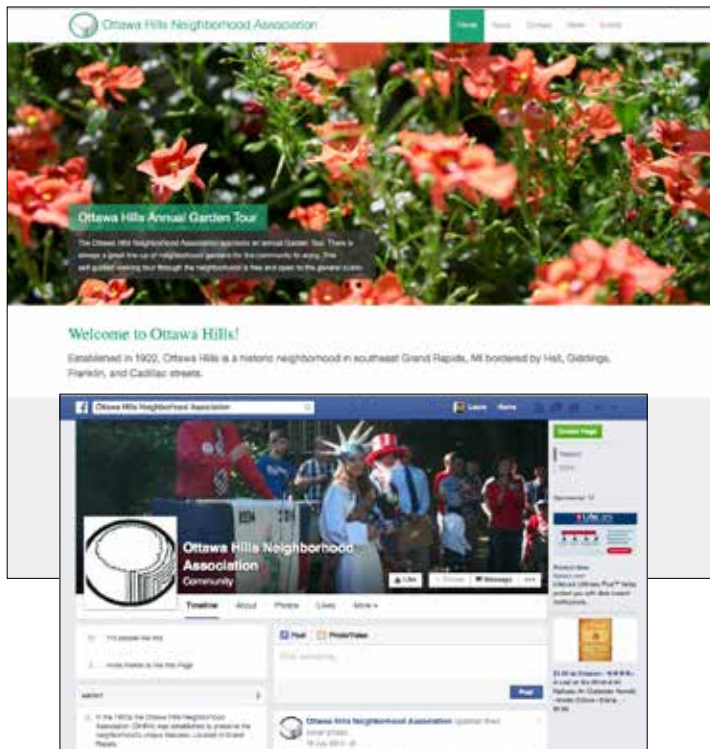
Ottawa Hills Neighborhood Association

Home About Contact News Events

Ottawa Hills Annual Garden Tour

The Ottawa Hills Neighborhood Association sponsors an annual Garden Tour. There is always a great line-up of neighborhood gardens for the community to enjoy. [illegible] self-guided walking tour through the neighborhood is free and open to the general public.

Welcome to Ottawa Hills!

Established in 1922, Ottawa Hills is a historic neighborhood in southeast Grand Rapids, MI bordered by Hall, Giddings, Franklin, and Cadillac streets.

Ottawa Hills Neighborhood Association

Laura Home

Create Page

Sponsored

Ottawa Hills Neighborhood Association
Community

Like Follow Message

Timeline About Photos Likes More

113 people like this

Invite friends to like this Page

ABOUT

In the 1950s the Ottawa Hills Neighborhood Association (OHNA) was established to preserve the neighborhood's unique features. Located in Grand Rapids

Post Photo/Video

Write something...

Post

Ottawa Hills Neighborhood Association updated their cover photo.
18 July 2014

$3.99 at Amazon
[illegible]